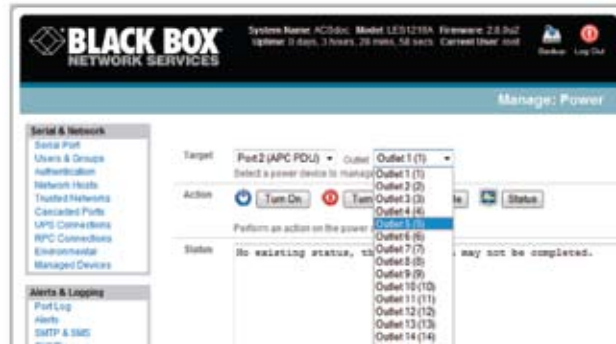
BLACK BOX
NETWORK SERVICES

System Name: ACSdoc Model: LES1216A Firmware: 2.8.0u2
Uptime: 0 days, 3 hours, 28 mins, 58 secs Current User: root

Backup Log Out

Manage: Power

Serial & Network
Serial Port
Users & Groups
Authentication
Network Hosts
Trusted Networks
Cascaded Ports
UPS Connections
RPC Connections
Environmental
Managed Devices

Alerts & Logging
Port Log
Alerts
SMTP & SMS

Target
Port 2 (APC PDU) Outlet Outlet 1 (1)
Select a power device to manage

Action
Turn On Turn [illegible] Status
Perform an action on the power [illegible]

Status
No existing status, th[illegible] may not be completed.

Outlet 1 (1)
Outlet 2 (2)
Outlet 3 (3)
Outlet 4 (4)
Outlet 5 (5)
Outlet 6 (6)
Outlet 7 (7)
Outlet 8 (8)
Outlet 9 (9)
Outlet 10 (10)
Outlet 11 (11)
Outlet 12 (12)
Outlet 13 (13)
Outlet 14 (14)